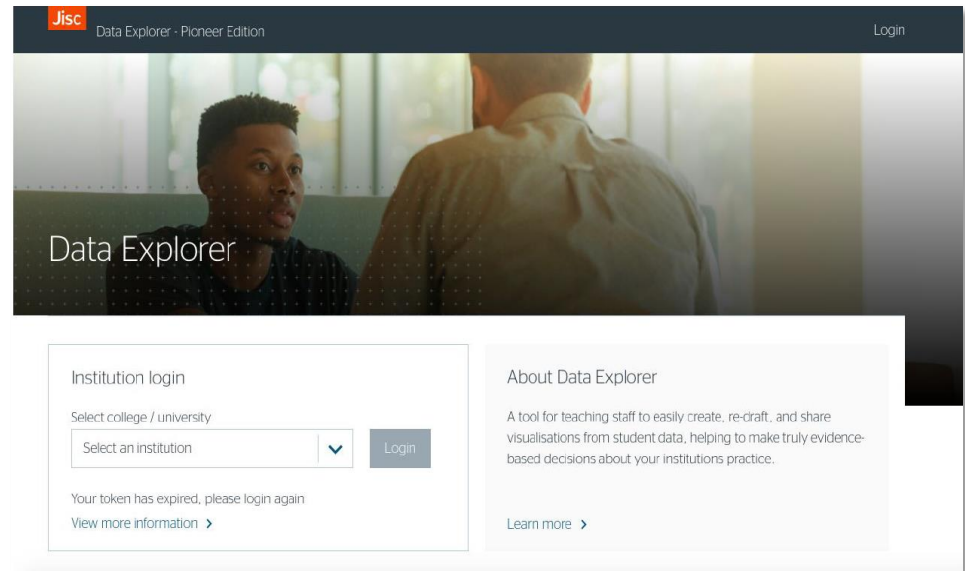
Jisc Data Explorer - Pioneer Edition

Login

Data Explorer

Institution login

Select college / university

Select an institution

Login

Your token has expired, please login again

View more information >

About Data Explorer

A tool for teaching staff to easily create, re-craft, and share visualisations from student data, helping to make truly evidence-based decisions about your institutions practice.

Learn more >